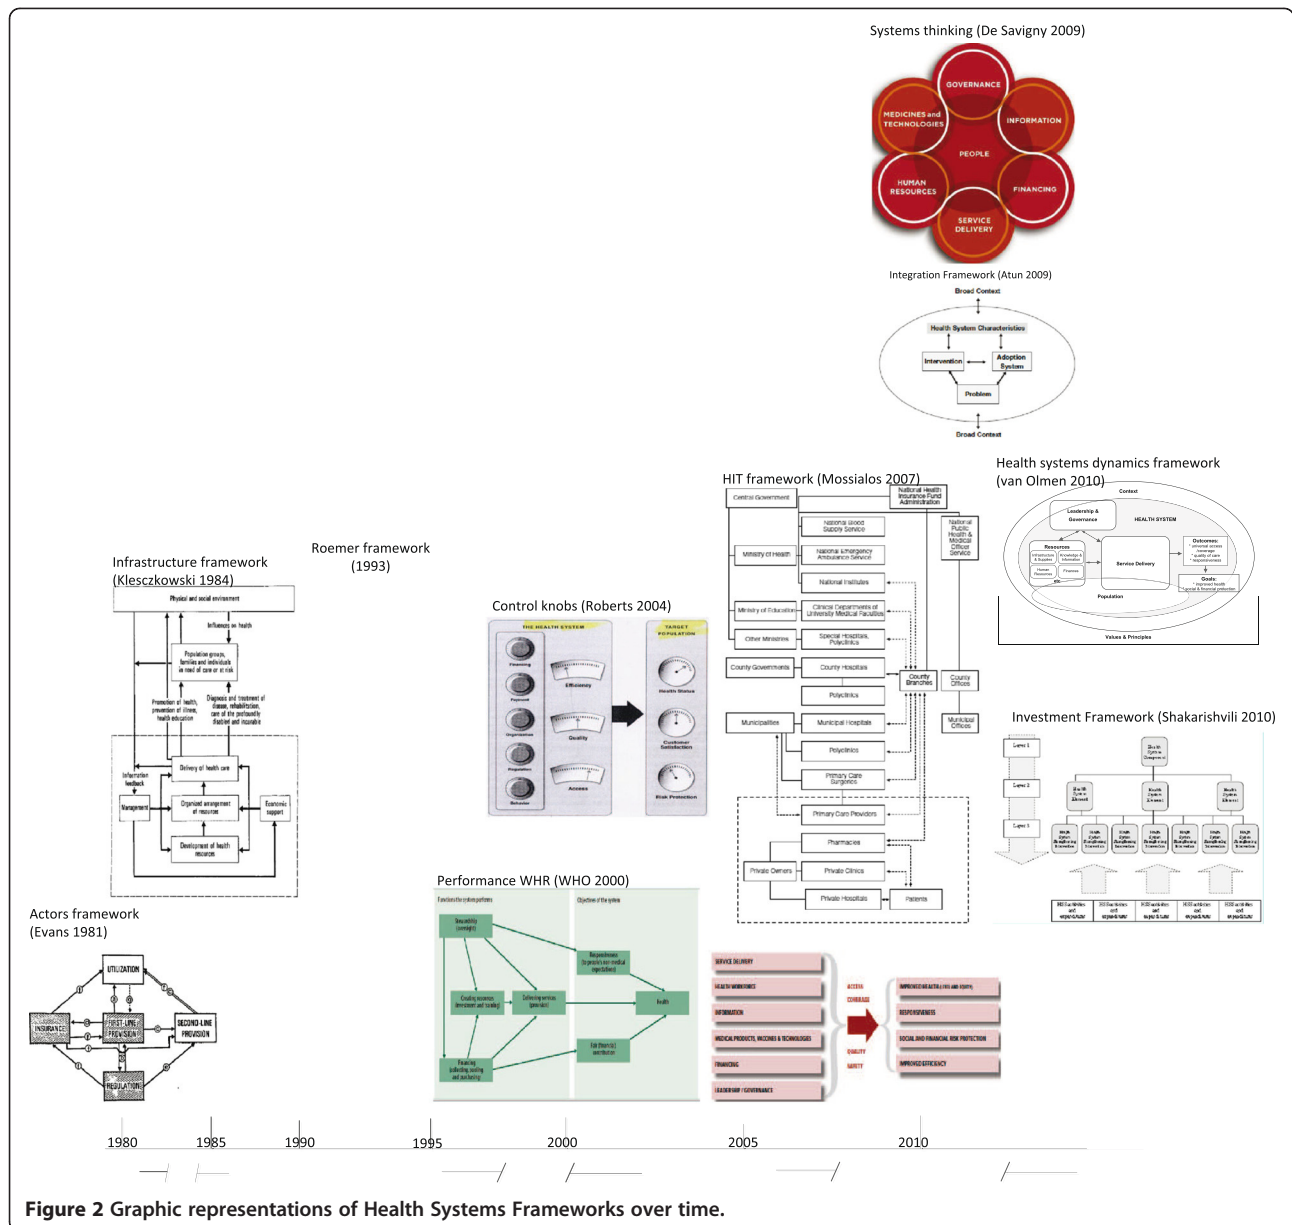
Systems thinking (De Savigny 2009)

GOVERNANCE
MEDICINES and TECHNOLOGIES
INFORMATION
PEOPLE
HUMAN RESOURCES
FINANCING
SERVICE DELIVERY

Integration Framework (Atun 2009)

Broad Context
Health System Characteristics
Intervention
Adoption System
Problem
Broad Context

HIT framework (Mossialos 2007)

Central Government
National Health Insurance Fund Administration
National Blood Supply Service
National Public Health & Medical Officer Service
Ministry of Health
National Emergency Ambulance Service
National Institutes
Ministry of Education
Clinical Departments of University Medical Faculties
Other Ministries
Special Hospitals, Polyclinics
County Governments
County Hospitals
County Branches
County Offices
Polyclinics
Municipalities
Municipal Hospitals
Municipal Offices
Polyclinics
Primary Care Surgeries
Primary Care Providers
Pharmacies
Private Owners
Private Clinics
Private Hospitals
Patients

Health systems dynamics framework (van Olmen 2010)

Context
Leadership & Governance
HEALTH SYSTEM
Resources
Service Delivery
Outcomes
Goals
Population
Values & Principles

Infrastructure framework (Klesczkowski 1984)

Physical and social environment
Influences on health
Population groups, families and individuals in need of care or at risk
Promotion of health, prevention of illness, health education
Diagnosis and treatment of disease, rehabilitation, care of the profoundly disabled and incurable
Information feedback
Delivery of health care
Management
Organized arrangement of resources
Economic support
Development of health resources

Roemer framework (1993)

Control knobs (Roberts 2004)

THE HEALTH SYSTEM
TARGET POPULATION
Financing
Payment
Organization
Regulation
Behavior
Efficiency
Quality
Access
Health Status
Customer Satisfaction
Risk Protection

Investment Framework (Shakarishvili 2010)

Layer 1
Layer 2
Layer 3
Health System Element

Actors framework (Evans 1981)

UTILIZATION
INSURANCE
FIRST-LINE PROVISION
SECOND-LINE PROVISION
REGULATION

Performance WHR (WHO 2000)

Functions the system performs
Objectives of the system
Stewardship (oversight)
Creating resources (investment and training)
Delivering services (provision)
Responsiveness (to people's non-medical expectations)
Health
Financing (collecting, pooling and purchasing)
Fair (financial) contribution

SERVICE DELIVERY
HEALTH WORKFORCE
INFORMATION
MEDICAL PRODUCTS, VACCINES & TECHNOLOGIES
FINANCING
LEADERSHIP / GOVERNANCE
ACCESS
COVERAGE
QUALITY
SAFETY
IMPROVED HEALTH (LEVEL AND EQUITY)
RESPONSIVENESS
SOCIAL AND FINANCIAL RISK PROTECTION
IMPROVED EFFICIENCY

1980 1985 1990 1995 2000 2005 2010

Figure 2 Graphic representations of Health Systems Frameworks over time.